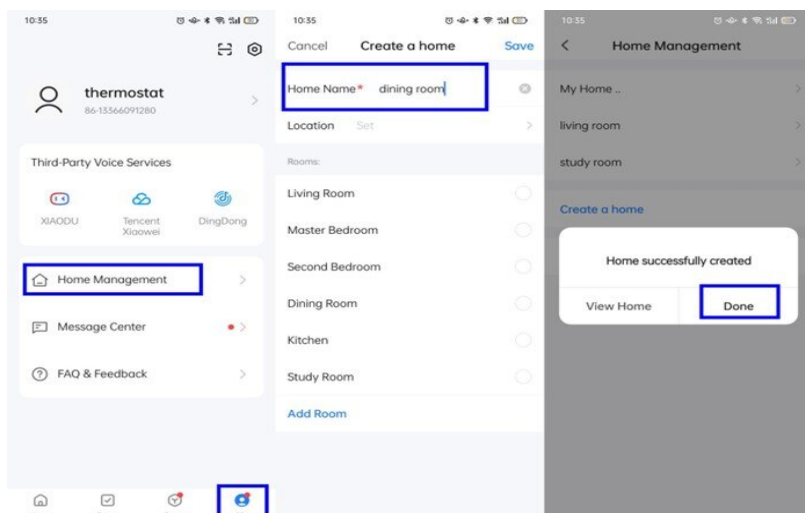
10:35

thermostat
86-13566091280

Third-Party Voice Services

XIAODU
Tencent Xiaowei
DingDong

Home Management

Message Center

FAQ & Feedback

10:35

Cancel
Create a home
Save

Home Name* dining room

Location Set

Rooms:

Living Room

Master Bedroom

Second Bedroom

Dining Room

Kitchen

Study Room

Add Room

10:35

Home Management

My Home ..

living room

study room

Create a home

Home successfully created

View Home
Done